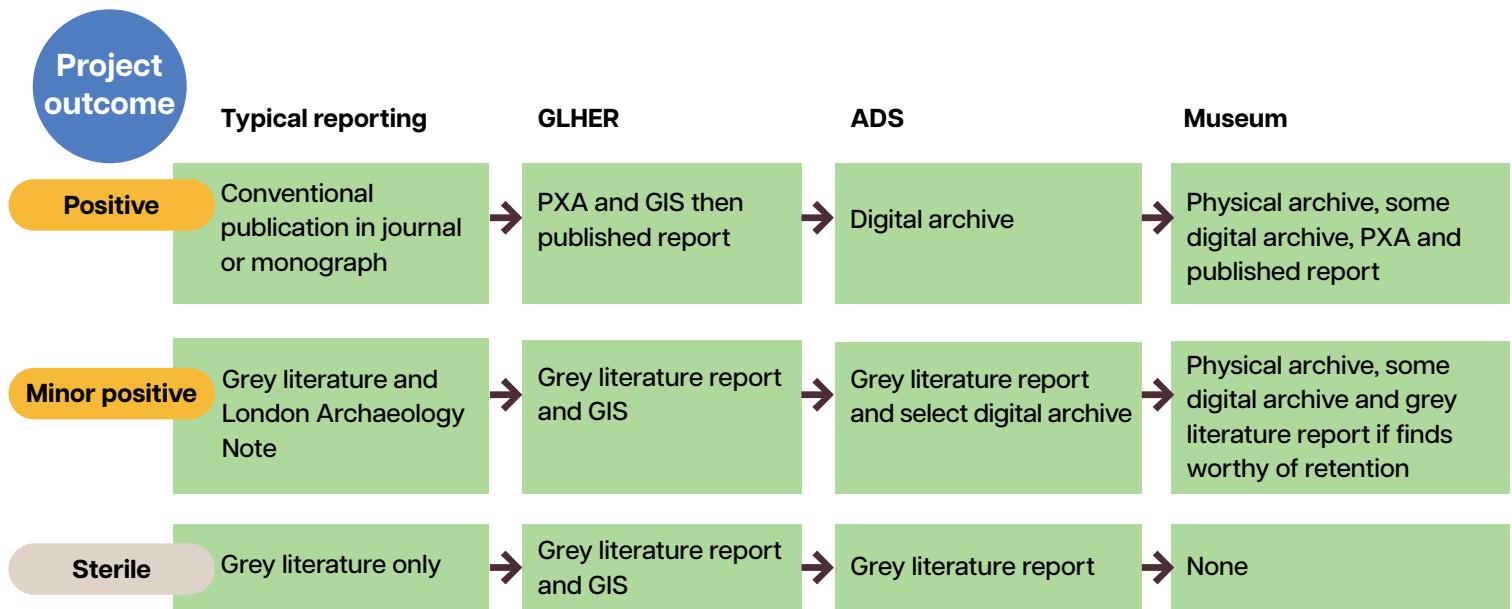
Project outcome

| | Typical reporting | GLHER | ADS | Museum |
|---|---|---|---|---|
| Positive | Conventional publication in journal or monograph | PXA and GIS then published report | Digital archive | Physical archive, some digital archive, PXA and published report |
| Minor positive | Grey literature and London Archaeology Note | Grey literature report and GIS | Grey literature report and select digital archive | Physical archive, some digital archive and grey literature report if finds worthy of retention |
| Sterile | Grey literature only | Grey literature report and GIS | Grey literature report | None |